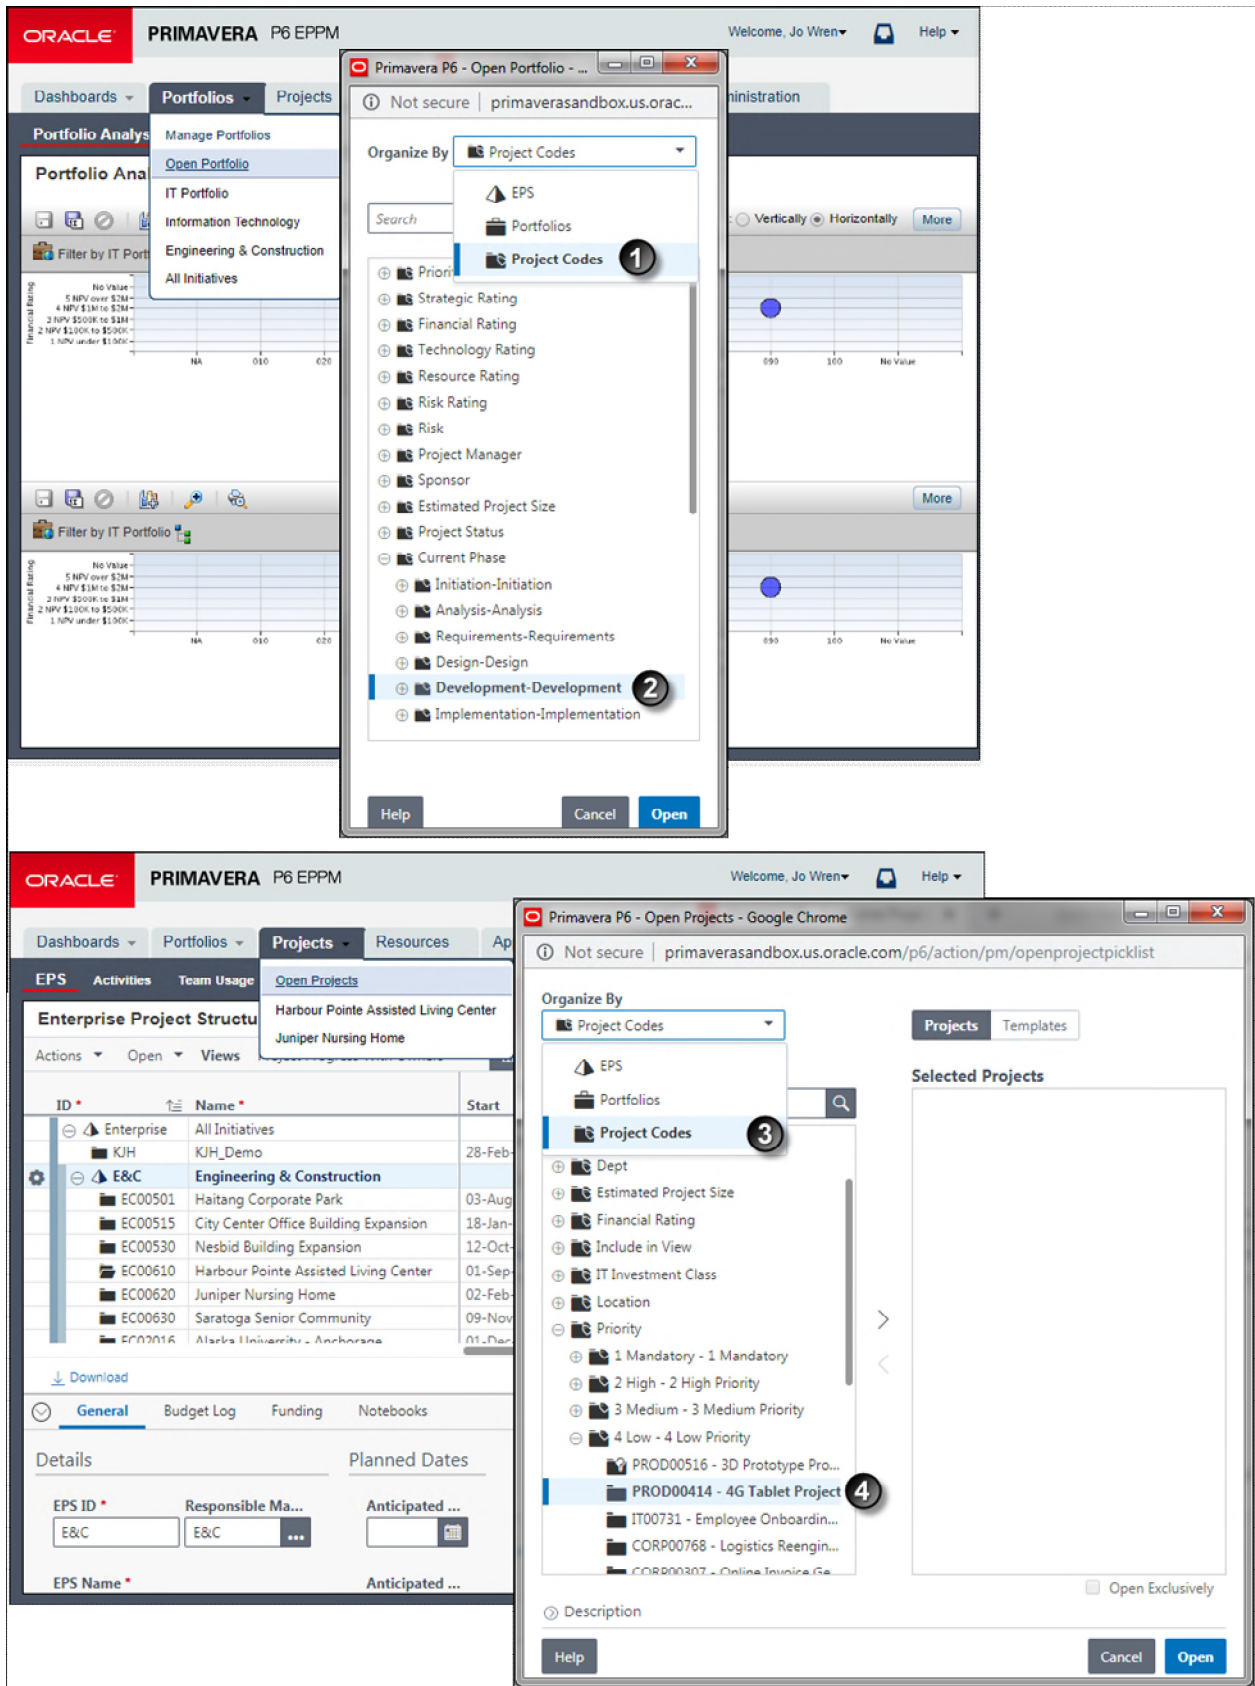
ORACLE PRIMAVERA P6 EPPM Welcome, Jo Wren Help

Dashboards Portfolios Projects

Portfolio Analys

Manage Portfolios
Open Portfolio
IT Portfolio
Information Technology
Engineering & Construction
All Initiatives

Portfolio Ana

Filter by IT Port

No Value
5 NPV over \$2M
4 NPV \$1M to \$2M
3 NPV \$500K to \$1M
2 NPV \$100K to \$500K
1 NPV under \$100K
Financial Rating

NA 010 020 090 100 No Value

Vertically Horizontally More

More

Filter by IT Portfolio

Primavera P6 - Open Portfolio - ...
Not secure | primaverasandbox.us.orac...
inistration

Organize By Project Codes
Search
EPS
Portfolios
Project Codes 1
Priori
Strategic Rating
Financial Rating
Technology Rating
Resource Rating
Risk Rating
Risk
Project Manager
Sponsor
Estimated Project Size
Project Status
Current Phase
Initiation-Initiation
Analysis-Analysis
Requirements-Requirements
Design-Design
Development-Development 2
Implementation-Implementation

Help Cancel Open

ORACLE PRIMAVERA P6 EPPM Welcome, Jo Wren Help

Dashboards Portfolios Projects Resources Ap

EPS Activities Team Usage

Open Projects
Harbour Pointe Assisted Living Center
Juniper Nursing Home

Enterprise Project Structu

Actions Open Views

| ID | Name | Start |
|---|---|---|
| Enterprise | All Initiatives | |
| KJH | KJH_Demo | 28-Feb |
| E&C | Engineering & Construction | |
| EC00501 | Haitang Corporate Park | 03-Aug |
| EC00515 | City Center Office Building Expansion | 18-Jan |
| EC00530 | Nesbid Building Expansion | 12-Oct |
| EC00610 | Harbour Pointe Assisted Living Center | 01-Sep |
| EC00620 | Juniper Nursing Home | 02-Feb |
| EC00630 | Saratoga Senior Community | 09-Nov |
| EC02016 | Alaska University - Anchorage | 01-Dec |

Download

General Budget Log Funding Notebooks

Details Planned Dates

EPS ID * Responsible Ma... Anticipated ...
E&C E&C

EPS Name * Anticipated ...

Primavera P6 - Open Projects - Google Chrome
Not secure | primaverasandbox.us.oracle.com/p6/action/pm/openprojectpicklist

Organize By
Project Codes
EPS
Portfolios
Project Codes 3
Dept
Estimated Project Size
Financial Rating
Include in View
IT Investment Class
Location
Priority
1 Mandatory - 1 Mandatory
2 High - 2 High Priority
3 Medium - 3 Medium Priority
4 Low - 4 Low Priority
PROD00516 - 3D Prototype Pro...
PROD00414 - 4G Tablet Project 4
IT00731 - Employee Onboardin...
CORP00768 - Logistics Reengin...
CORP00307 - Online Invoice Ge...

Projects Templates
Selected Projects

Open Exclusively

Description

Help Cancel Open